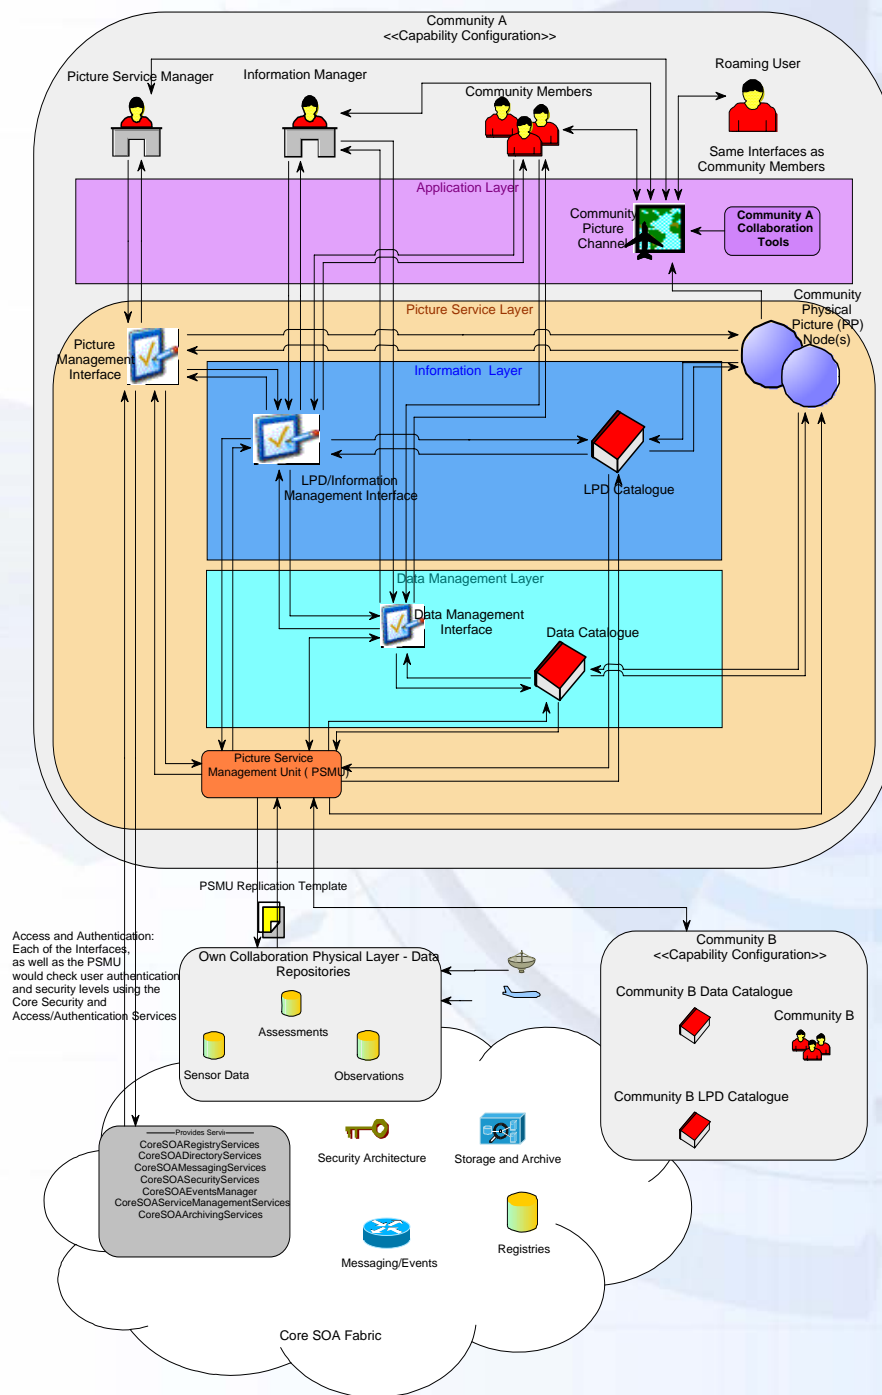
Community A
<<Capability Configuration>>

Picture Service Manager

Information Manager

Community Members

Roaming User

Same Interfaces as Community Members

Application Layer

Community Picture Channel

Community A Collaboration Tools

Picture Service Layer

Community Physical Picture (PP) Node(s)

Picture Management Interface

Information Layer

LPD/Information Management Interface

LPD Catalogue

Data Management Layer

Data Management Interface

Data Catalogue

Picture Service Management Unit ( PSMU)

PSMU Replication Template

Access and Authentication: Each of the Interfaces, as well as the PSMU would check user authentication and security levels using the Core Security and Access/Authentication Services

Own Collaboration Physical Layer - Data Repositories

Assessments

Sensor Data

Observations

Community B
<<Capability Configuration>>

Community B Data Catalogue

Community B

Community B LPD Catalogue

Provides Servi

CoreSOARegistryServices
CoreSOADirectoryServices
CoreSOAMessagingServices
CoreSOASecurityServices
CoreSOAEventsManager
CoreSOAServiceManagementServices
CoreSOAArchivingServices

Security Architecture

Storage and Archive

Messaging/Events

Registries

Core SOA Fabric